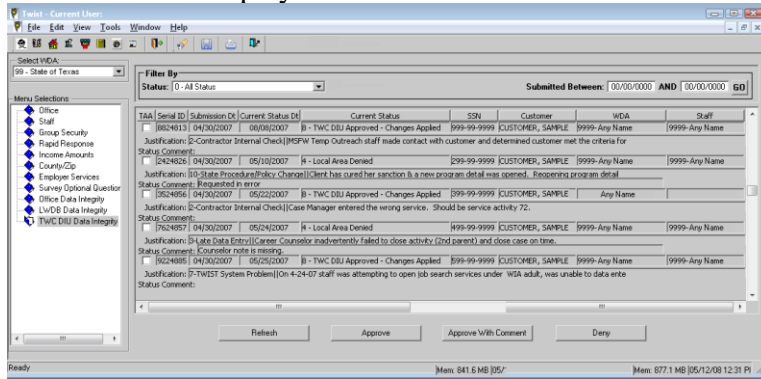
Twist - Current User:
File Edit View Tools Window Help

Select WDA:
99 - State of Texas

Menu Selections
Office
Staff
Group Security
Rapid Response
Income Amounts
County/Zip
Employer Services
Survey Optional Questior
Office Data Integrity
LWDB Data Integrity
TWC DIU Data Integrity

Filter By
Status: 0 - All Status
Submitted Between: 00/00/0000 AND 00/00/0000 GO

| TAA | Serial ID | Submission Dt | Current Status Dt | Current Status | SSN | Customer | WDA | Staff |
|---|---|---|---|---|---|---|---|---|
| | 8824813 | 04/30/2007 | 08/08/2007 | 8 - TWC DIU Approved - Changes Applied | 999-99-9999 | CUSTOMER, SAMPLE | 9999- Any Name | 9999- Any Name |

Justification: 2-Contractor Internal Check||MSFW Temp Outreach staff made contact with customer and determined customer met the criteria for
Status Comment:

| | 2424826 | 04/30/2007 | 05/10/2007 | 4 - Local Area Denied | 299-99-9999 | CUSTOMER, SAMPLE | 9999- Any Name | 9999- Any Name |
|---|---|---|---|---|---|---|---|---|

Justification: 10-State Procedure/Policy Change||Client has cured her sanction & a new program detail was opened. Reopening program detail
Status Comment: Requested in error

| | 3524856 | 04/30/2007 | 05/22/2007 | 8 - TWC DIU Approved - Changes Applied | 399-99-9999 | CUSTOMER, SAMPLE | Any Name | |
|---|---|---|---|---|---|---|---|---|

Justification: 2-Contractor Internal Check||Case Manager entered the wrong service. Should be service activity 72.
Status Comment:

| | 7624857 | 04/30/2007 | 05/24/2007 | 4 - Local Area Denied | 499-99-9999 | CUSTOMER, SAMPLE | 9999- Any Name | 9999- Any Name |
|---|---|---|---|---|---|---|---|---|

Justification: 3-Late Data Entry||Career Counselor inadvertently failed to close activity (2nd parent) and close case on time.
Status Comment: Counselor note is missing.

| | 9224885 | 04/30/2007 | 05/25/2007 | 8 - TWC DIU Approved - Changes Applied | 599-99-9999 | CUSTOMER, SAMPLE | 9999- Any Name | 9999- Any Name |
|---|---|---|---|---|---|---|---|---|

Justification: 7-TWIST System Problem||On 4-24-07 staff was attempting to open job search services under WIA adult, was unable to data ente
Status Comment:

Refresh   Approve   Approve With Comment   Deny

Ready   Mem: 841.6 MB |05/'   Mem: 877.1 MB |05/12/08 12:31 PI